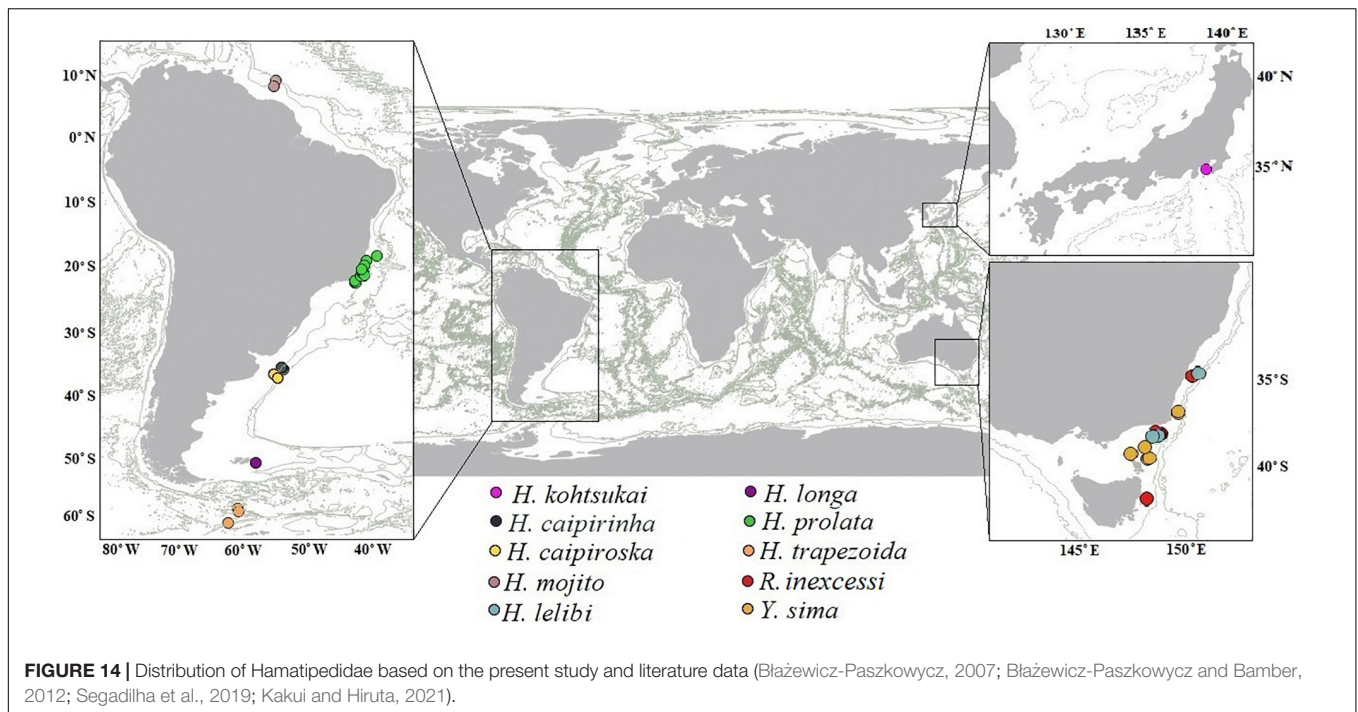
10° N
0° N
10° S
20° S
30° S
40° S
50° S
60° S
80° W 70° W 60° W 50° W 40° W

130° E 135° E 140° E
40° N
35° N

35° S
40° S
145° E 150° E

H. kohtsukai
H. caipirinha
H. caipiroska
H. mojito
H. lelibi
H. longa
H. prolata
H. trapezoida
R. inexcessi
Y. sima

**FIGURE 14 |** Distribution of Hamatipedidae based on the present study and literature data (Błażewicz-Paszkowycz, 2007; Błażewicz-Paszkowycz and Bamber, 2012; Segadilha et al., 2019; Kakui and Hiruta, 2021).